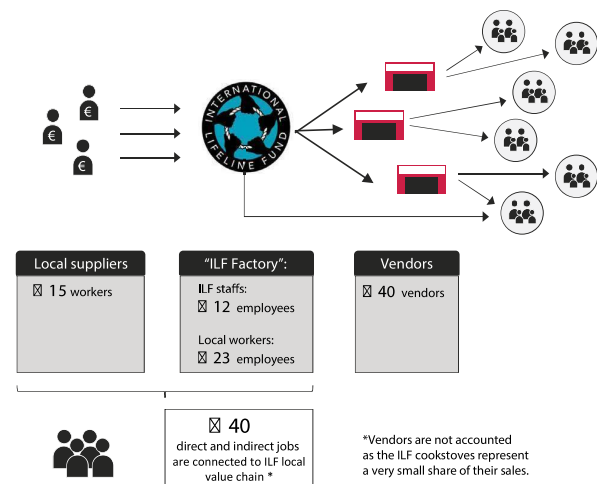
INTERNATIONAL LIFELINE FUND

Local suppliers

⊠ 15 workers

"ILF Factory":

ILF staffs:
⊠ 12 employees

Local workers:
⊠ 23 employees

Vendors

⊠ 40 vendors

⊠ 40
direct and indirect jobs are connected to ILF local value chain *

*Vendors are not accounted as the ILF cookstoves represent a very small share of their sales.